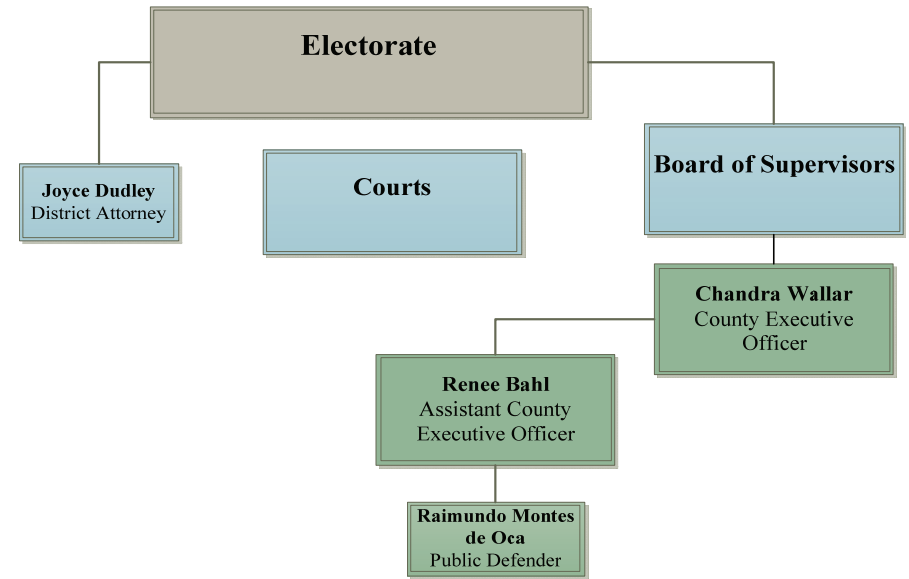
Electorate

Joyce Dudley
District Attorney

Courts

Board of Supervisors

Chandra Wallar
County Executive Officer

Renee Bahl
Assistant County Executive Officer

Raimundo Montes de Oca
Public Defender